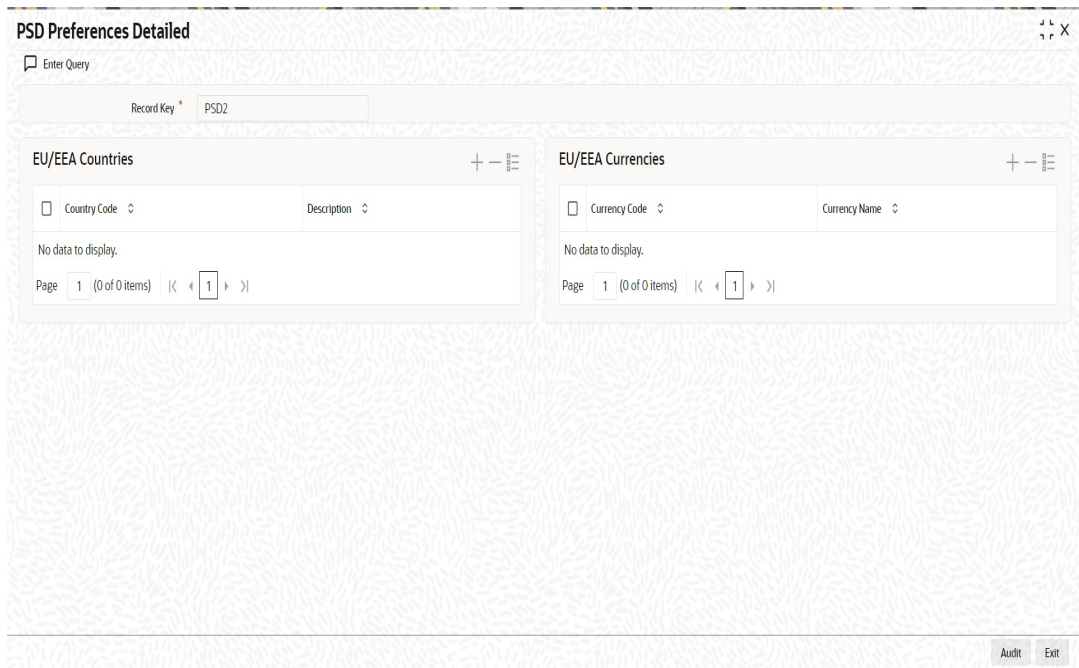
PSD Preferences Detailed

Enter Query

Record Key * PSD2

EU/EEA Countries

| Country Code | Description |
|---|---|

No data to display.

Page 1 (0 of 0 items) |< < 1 > >|

EU/EEA Currencies

| Currency Code | Currency Name |
|---|---|

No data to display.

Page 1 (0 of 0 items) |< < 1 > >|

Audit Exit